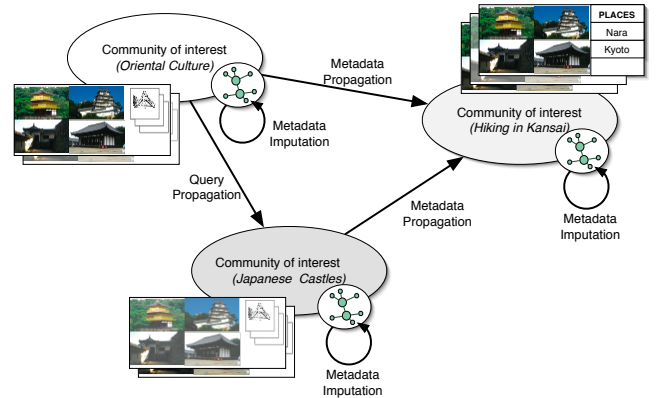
Community of interest
(Oriental Culture)

Metadata Imputation

Metadata Propagation

PLACES
Nara
Kyoto

Community of interest
(Hiking in Kansai)

Metadata Imputation

Query Propagation

Metadata Propagation

Community of interest
(Japanese Castles)

Metadata Imputation